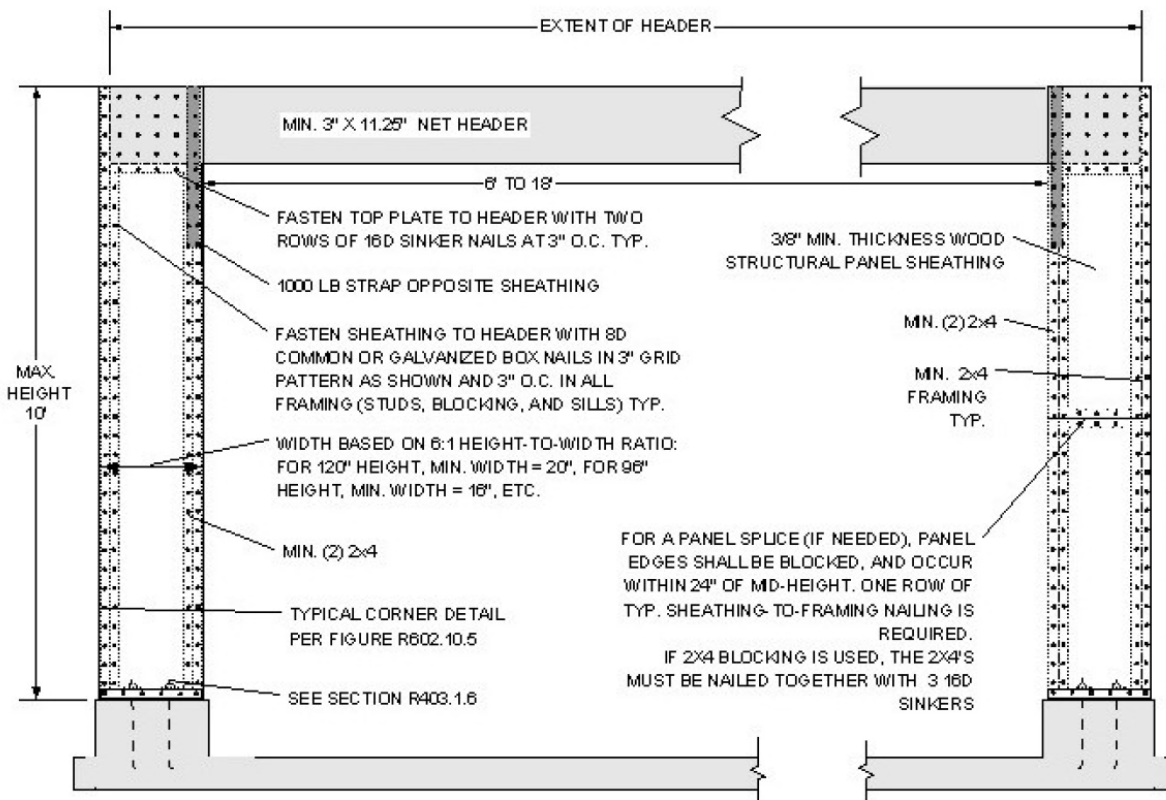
EXTENT OF HEADER

MIN. 3" X 11.25" NET HEADER

6' TO 18'

FASTEN TOP PLATE TO HEADER WITH TWO ROWS OF 16D SINKER NAILS AT 3" O.C. TYP.

3/8" MIN. THICKNESS WOOD STRUCTURAL PANEL SHEATHING

1000 LB STRAP OPPOSITE SHEATHING

FASTEN SHEATHING TO HEADER WITH 8D COMMON OR GALVANIZED BOX NAILS IN 3" GRID PATTERN AS SHOWN AND 3" O.C. IN ALL FRAMING (STUDS, BLOCKING, AND SILLS) TYP.

MIN. (2) 2x4

MIN. 2x4 FRAMING TYP.

MAX. HEIGHT 10'

WIDTH BASED ON 6:1 HEIGHT-TO-WIDTH RATIO: FOR 120" HEIGHT, MIN. WIDTH = 20", FOR 96" HEIGHT, MIN. WIDTH = 16", ETC.

MIN. (2) 2x4

FOR A PANEL SPLICE (IF NEEDED), PANEL EDGES SHALL BE BLOCKED, AND OCCUR WITHIN 24" OF MID-HEIGHT. ONE ROW OF TYP. SHEATHING-TO-FRAMING NAILING IS REQUIRED.
IF 2X4 BLOCKING IS USED, THE 2X4'S MUST BE NAILED TOGETHER WITH 3 16D SINKERS

TYPICAL CORNER DETAIL PER FIGURE R602.10.5

SEE SECTION R403.1.6